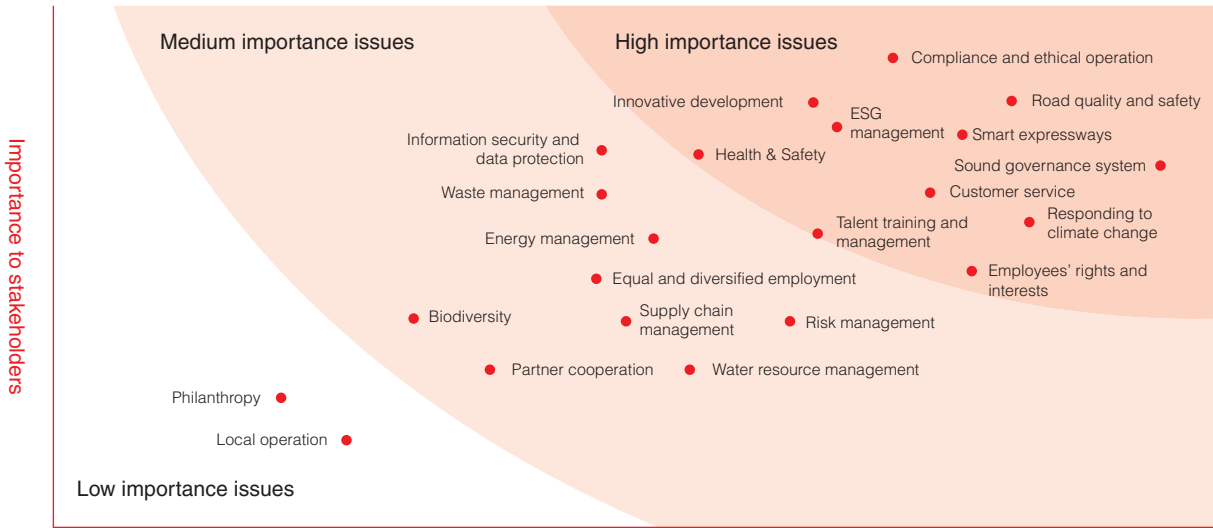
Importance to stakeholders

Medium importance issues

High importance issues

Compliance and ethical operation

Innovative development

Road quality and safety

ESG management

Smart expressways

Information security and data protection

Health & Safety

Sound governance system

Waste management

Customer service

Responding to climate change

Talent training and management

Energy management

Equal and diversified employment

Employees' rights and interests

Biodiversity

Supply chain management

Risk management

Partner cooperation

Water resource management

Philanthropy

Local operation

Low importance issues